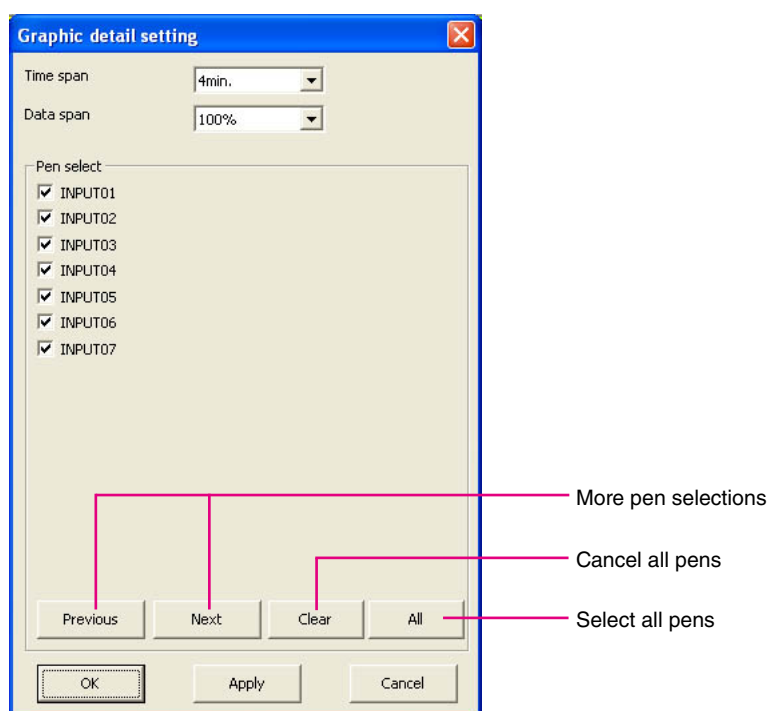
Graphic detail setting

Time span 4min.

Data span 100%

Pen select

INPUT01

INPUT02

INPUT03

INPUT04

INPUT05

INPUT06

INPUT07

More pen selections

Cancel all pens

Previous Next Clear All

Select all pens

OK Apply Cancel